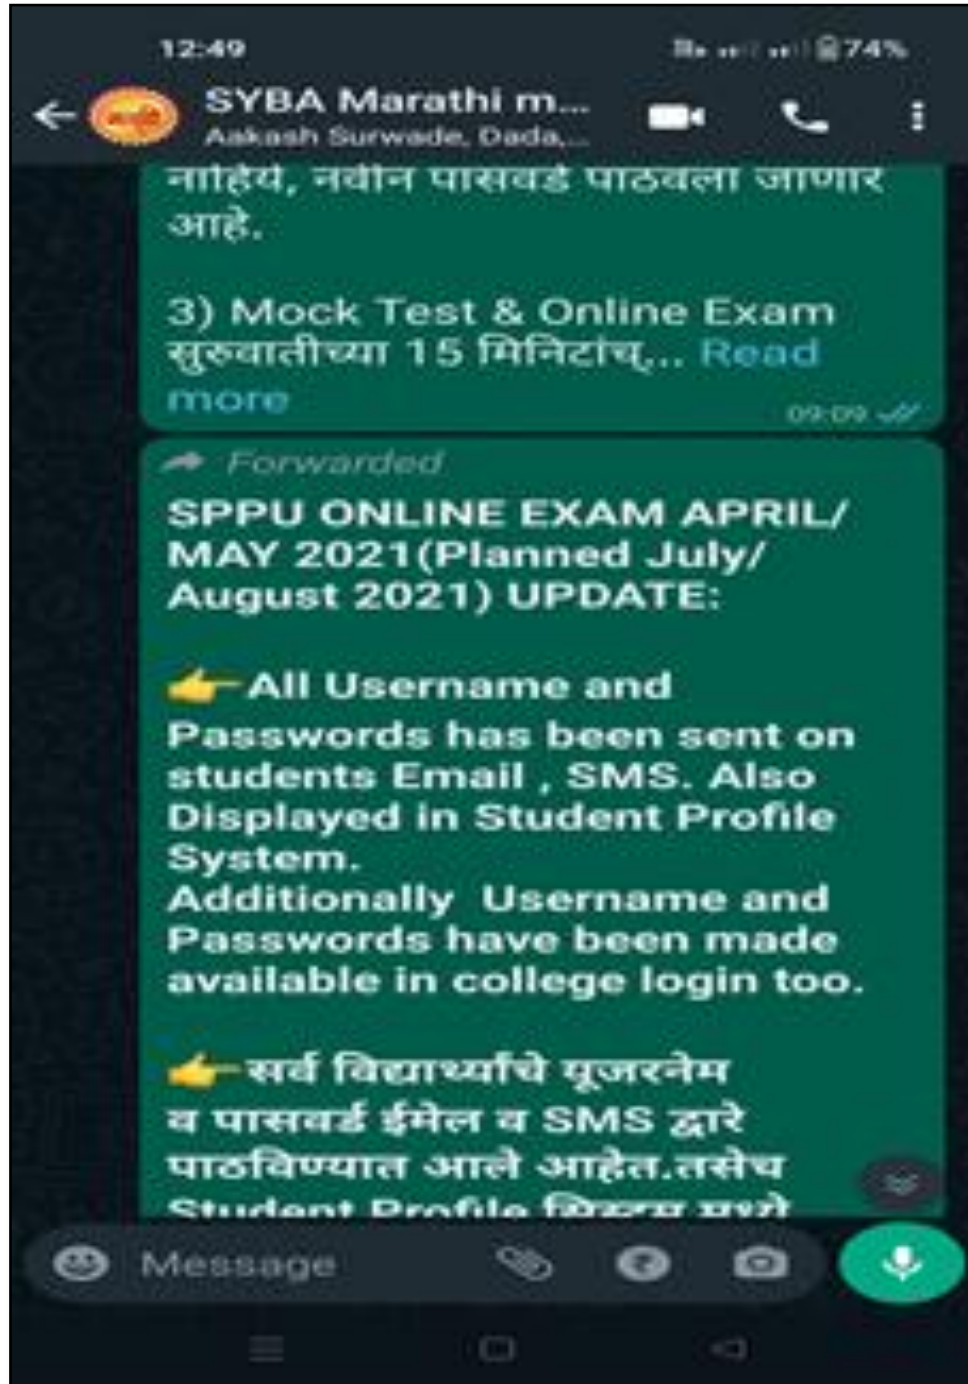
12:49

74%

SYBA Marathi m...

Aakash Surwade, Dada,...

नाहेत, नवीन पासवर्ड पाठवला जाणार आहे.

3) Mock Test & Online Exam सुरुवातीच्या 15 मिनिटांचु... Read more

09:09

Forwarded

SPPU ONLINE EXAM APRIL/ MAY 2021(Planned July/ August 2021) UPDATE:

👉All Username and Passwords has been sent on students Email , SMS. Also Displayed in Student Profile System.
Additionally Username and Passwords have been made available in college login too.

👉सर्व विद्यार्थ्यांचे यूजरनेम व पासवर्ड ईमेल व SMS द्वारे पाठविण्यात आले आहेत.तसेच Student Profile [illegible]

Message